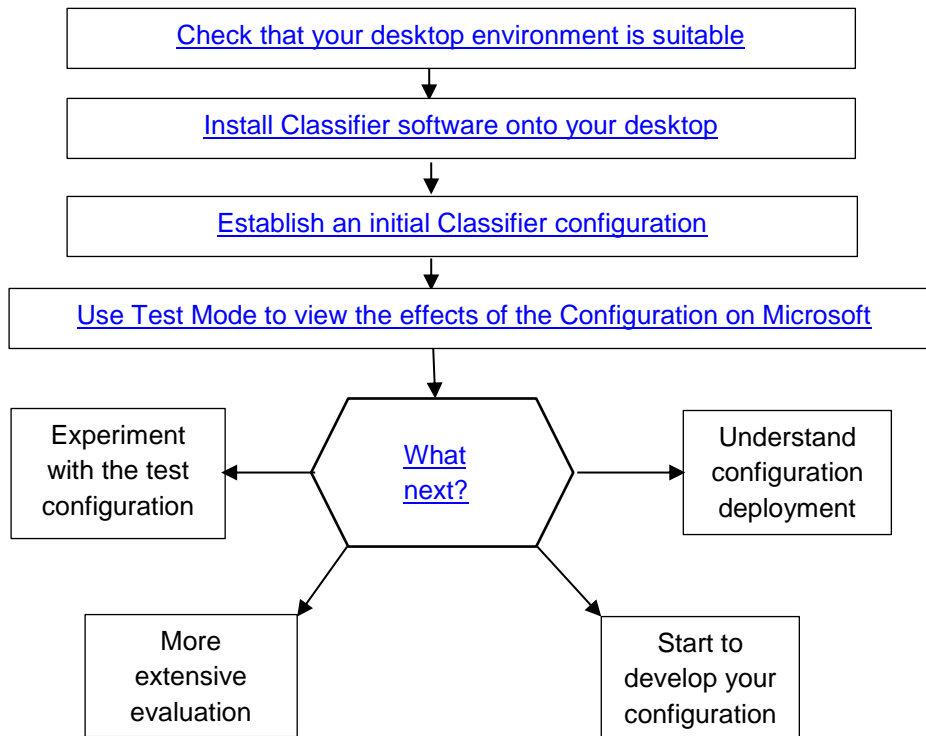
Check that your desktop environment is suitable

Install Classifier software onto your desktop

Establish an initial Classifier configuration

Use Test Mode to view the effects of the Configuration on Microsoft

Experiment with the test configuration

What next?

Understand configuration deployment

More extensive evaluation

Start to develop your configuration